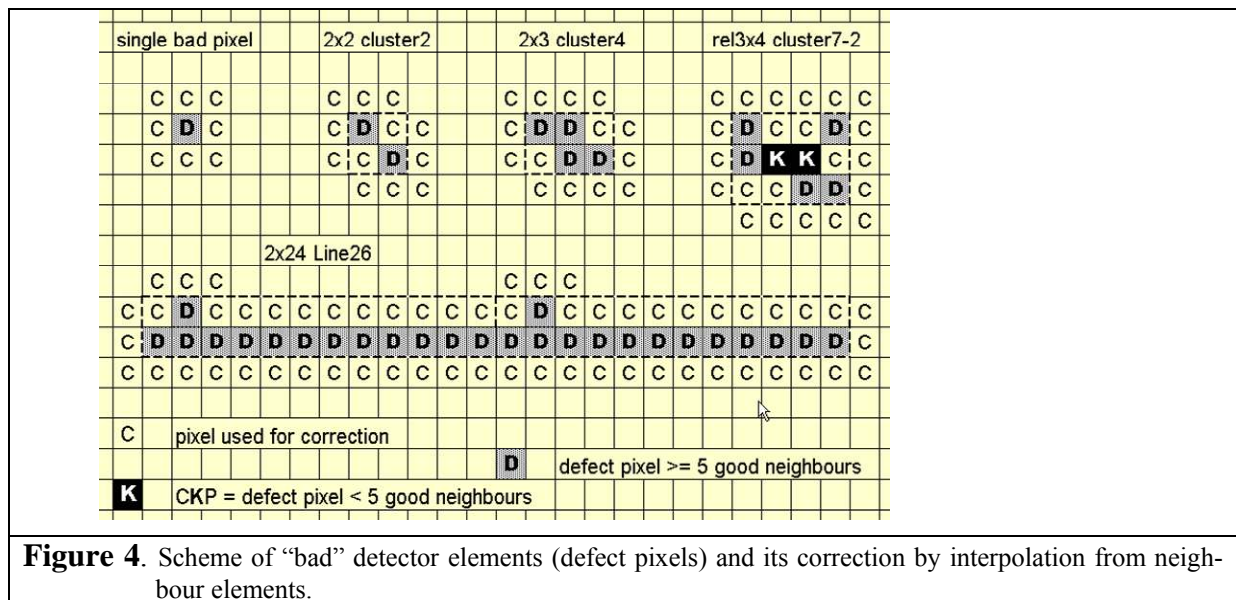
single bad pixel

C C C
C D C
C C C

2x2 cluster2

C C C
C D C C
C C D C
C C C

2x3 cluster4

C C C C
C D D C C
C C D D C
C C C C

rel3x4 cluster7-2

C C C C C C
C D C C D C
C D K K C C
C C C D D C
C C C C C

2x24 Line26

C C C C C C
C C D C C C C C C C C C C C C D C C C C C C C C C C C C
C D D D D D D D D D D D D D D D D D D D D D D D D D C
C C C C C C C C C C C C C C C C C C C C C C C C C C C C

C pixel used for correction

D defect pixel >= 5 good neighbours

K CKP = defect pixel < 5 good neighbours

**Figure 4**. Scheme of "bad" detector elements (defect pixels) and its correction by interpolation from neighbour elements.